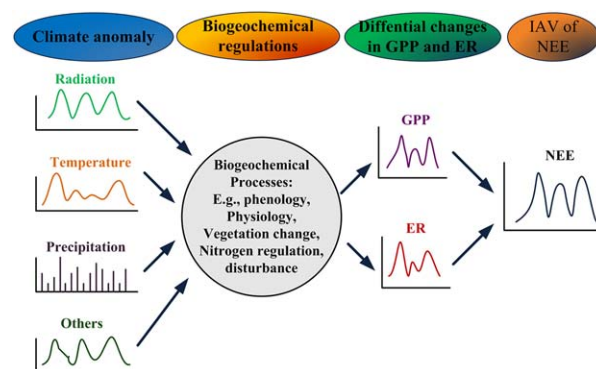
Climate anomaly

Biogeochemical regulations

Diffential changes in GPP and ER

IAV of NEE

Radiation

Temperature

Precipitation

Others

Biogeochemical Processes: E.g., phenology, Physiology, Vegetation change, Nitrogen regulation, disturbance

GPP

ER

NEE